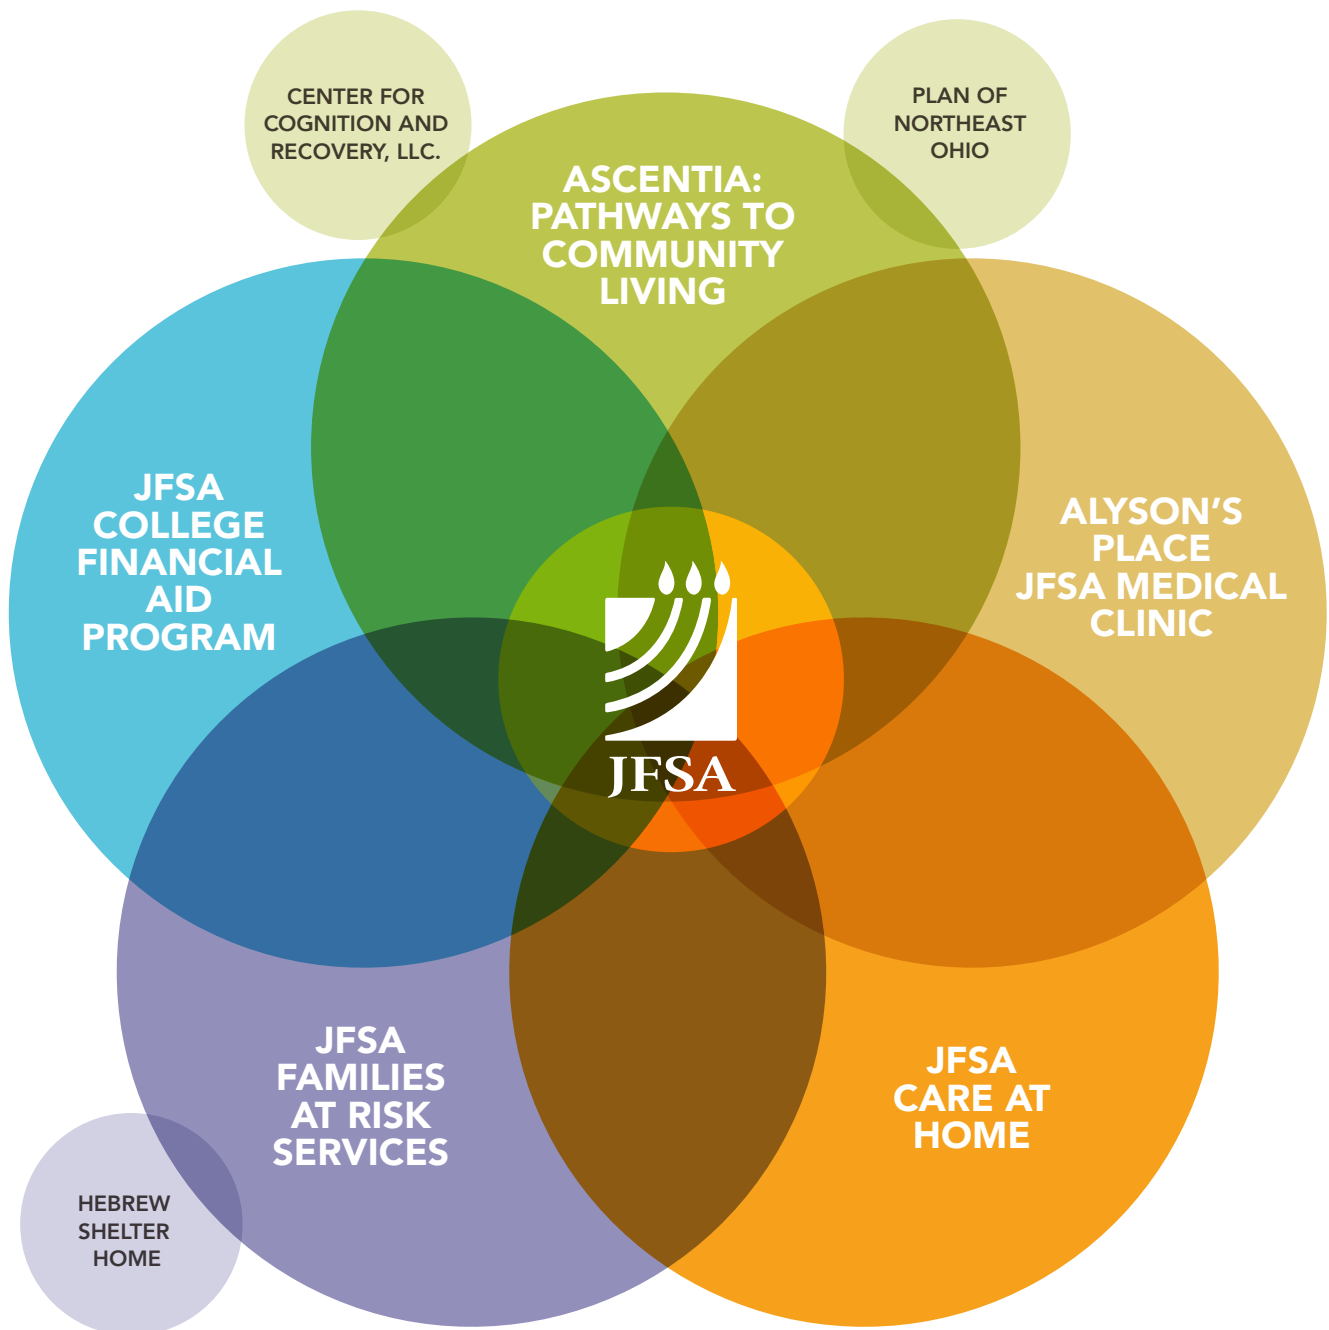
CENTER FOR COGNITION AND RECOVERY, LLC.

PLAN OF NORTHEAST OHIO

ASCENTIA: PATHWAYS TO COMMUNITY LIVING

JFSA COLLEGE FINANCIAL AID PROGRAM

ALYSON'S PLACE JFSA MEDICAL CLINIC

JFSA

JFSA FAMILIES AT RISK SERVICES

JFSA CARE AT HOME

HEBREW SHELTER HOME